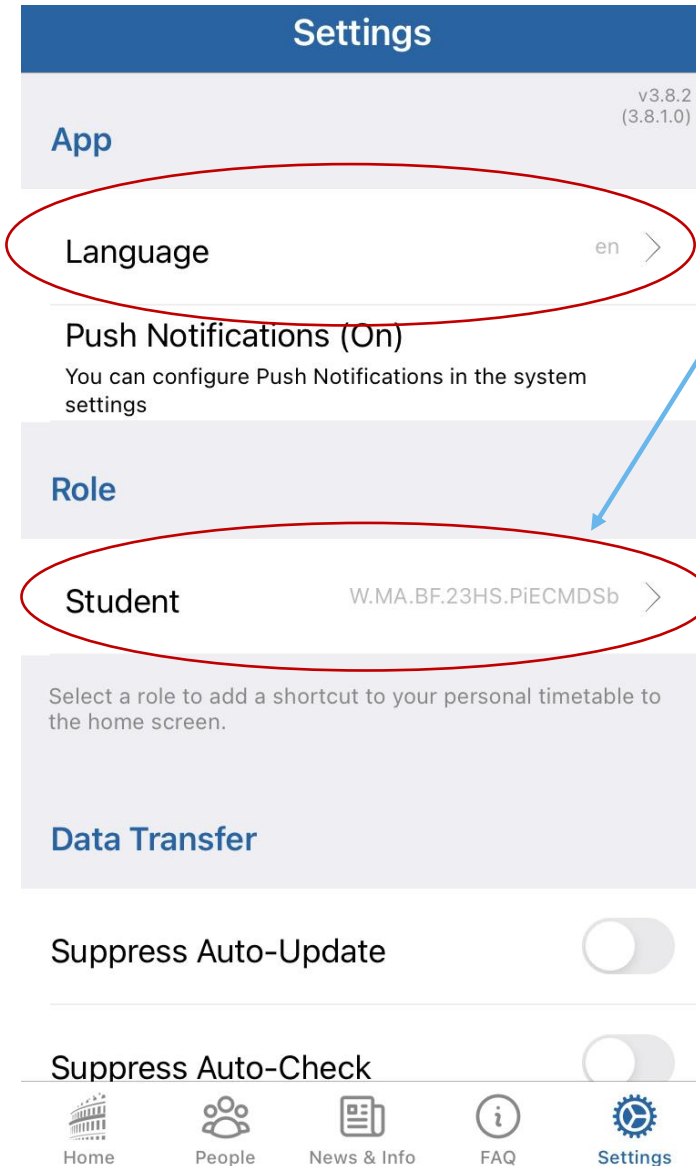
Settings

v3.8.2
(3.8.1.0)

App

Language en

Push Notifications (On)
You can configure Push Notifications in the system settings

Role

Student W.MA.BF.23HS.PiECMDSb

Select a role to add a shortcut to your personal timetable to the home screen.

Data Transfer

Suppress Auto-Update

Suppress Auto-Check

Home People News & Info FAQ Settings